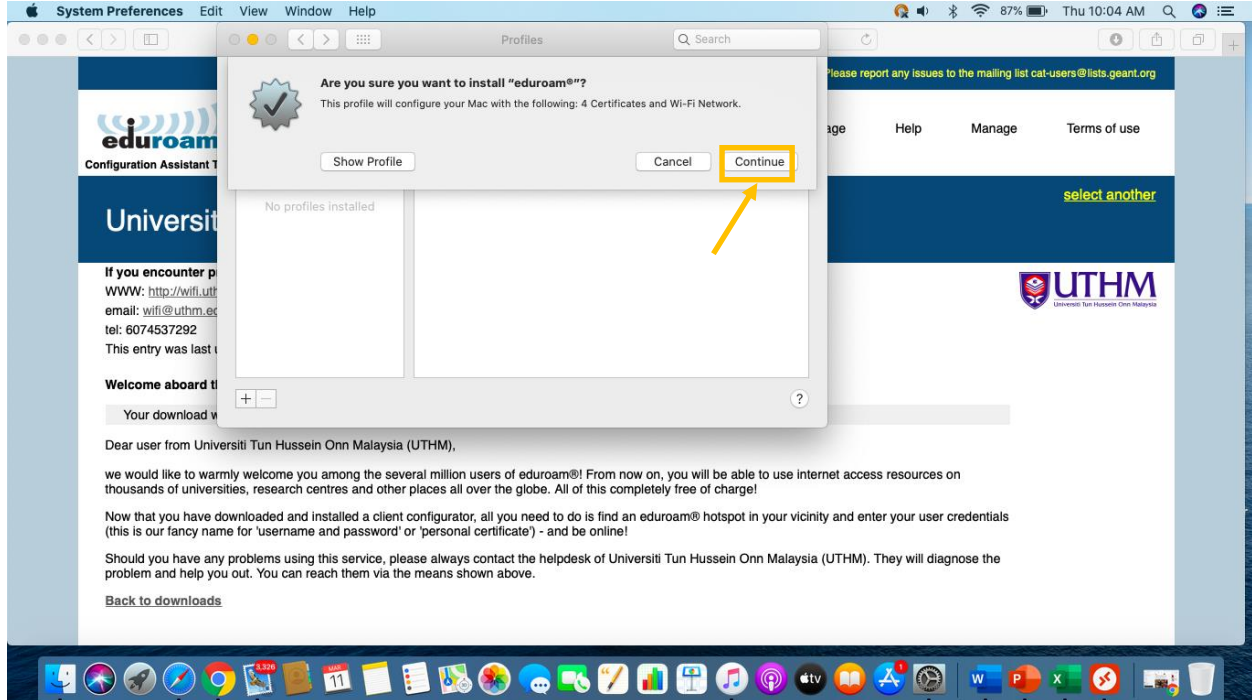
System Preferences Edit View Window Help
87% Thu 10:04 AM

Profiles
Search

Are you sure you want to install "eduroam®"?
This profile will configure your Mac with the following: 4 Certificates and Wi-Fi Network.

Show Profile
Cancel
Continue

No profiles installed

+ −
?

Please report any issues to the mailing list cat-users@lists.geant.org

eduroam
Configuration Assistant T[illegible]

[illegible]age Help Manage Terms of use

select another

Universit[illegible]

UTHM
Universiti Tun Hussein Onn Malaysia

If you encounter p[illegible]
WWW: http://wifi.uth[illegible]
email: wifi@uthm.e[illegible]
tel: 6074537292
This entry was last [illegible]

Welcome aboard t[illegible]

Your download w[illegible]

Dear user from Universiti Tun Hussein Onn Malaysia (UTHM),

we would like to warmly welcome you among the several million users of eduroam®! From now on, you will be able to use internet access resources on thousands of universities, research centres and other places all over the globe. All of this completely free of charge!

Now that you have downloaded and installed a client configurator, all you need to do is find an eduroam® hotspot in your vicinity and enter your user credentials (this is our fancy name for 'username and password' or 'personal certificate') - and be online!

Should you have any problems using this service, please always contact the helpdesk of Universiti Tun Hussein Onn Malaysia (UTHM). They will diagnose the problem and help you out. You can reach them via the means shown above.

Back to downloads

3,326
MAR 11
1
tv